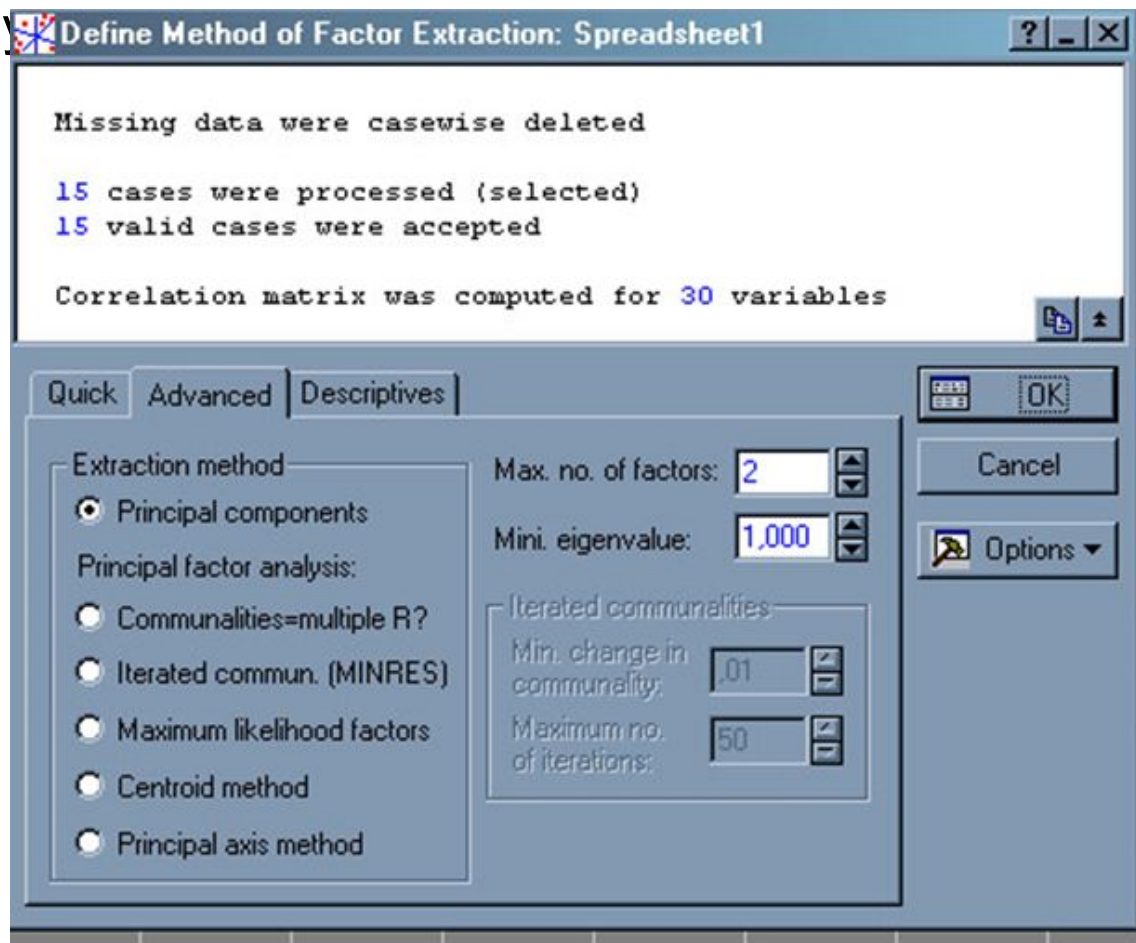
Define Method of Factor Extraction: Spreadsheet1

?

Missing data were casewise deleted

15 cases were processed (selected)
15 valid cases were accepted

Correlation matrix was computed for 30 variables

Quick | Advanced | Descriptives

OK

Cancel

Options ▾

Extraction method
Principal components
Principal factor analysis:
Communalities=multiple R?
Iterated commun. (MINRES)
Maximum likelihood factors
Centroid method
Principal axis method

Max. no. of factors: 2
Mini. eigenvalue: 1,000

Iterated communalities
Min. change in communality: ,01
Maximum no. of iterations: 50